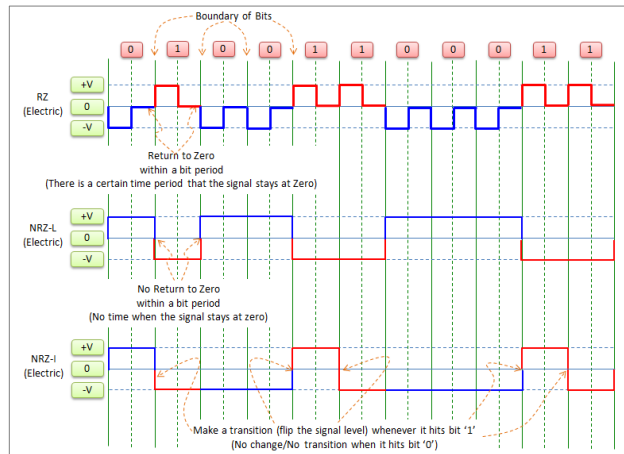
Boundary of Bits

0 1 0 0 1 1 0 0 0 1 1

+V
RZ (Electric)
0
-V

Return to Zero within a bit period
(There is a certain time period that the signal stays at Zero)

+V
NRZ-L (Electric)
0
-V

No Return to Zero within a bit period
(No time when the signal stays at zero)

+V
NRZ-I (Electric)
0
-V

Make a transition (flip the signal level) whenever it hits bit '1'
(No change/No transition when it hits bit '0')